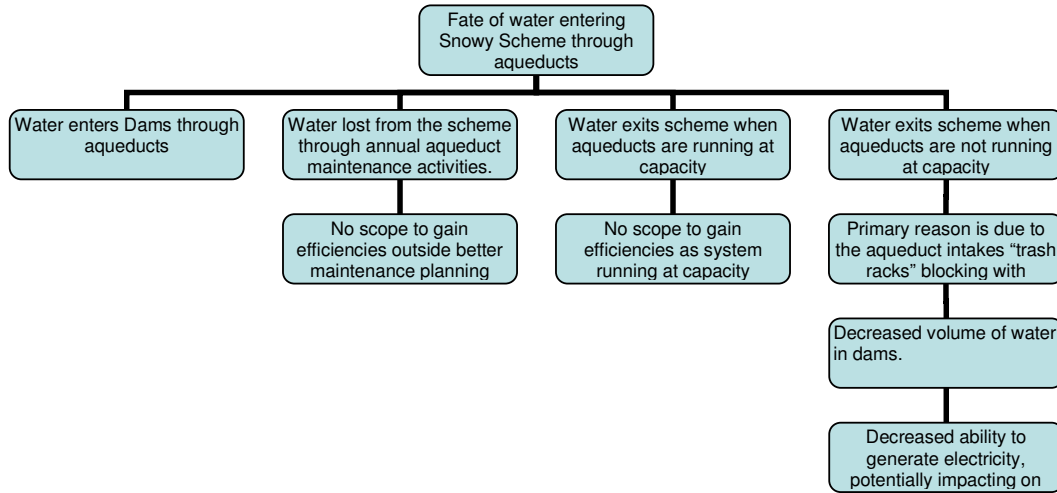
Fate of water entering Snowy Scheme through aqueducts

Water enters Dams through aqueducts

Water lost from the scheme through annual aqueduct maintenance activities.

No scope to gain efficiencies outside better maintenance planning

Water exits scheme when aqueducts are running at capacity

No scope to gain efficiencies as system running at capacity

Water exits scheme when aqueducts are not running at capacity

Primary reason is due to the aqueduct intakes "trash racks" blocking with

Decreased volume of water in dams.

Decreased ability to generate electricity, potentially impacting on